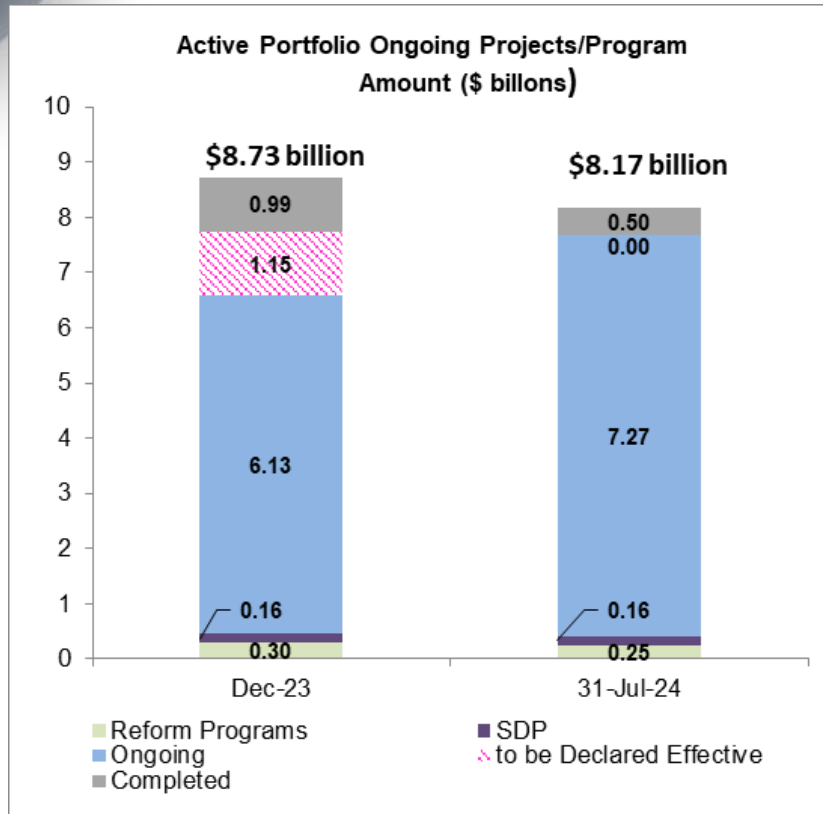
Active Portfolio Ongoing Projects/Program Amount ($ billons)

10
9
8
7
6
5
4
3
2
1
0

$8.73 billion
0.99
1.15
6.13
0.16
0.30
Dec-23

$8.17 billion
0.50
0.00
7.27
0.16
0.25
31-Jul-24

Reform Programs
SDP
Ongoing
to be Declared Effective
Completed